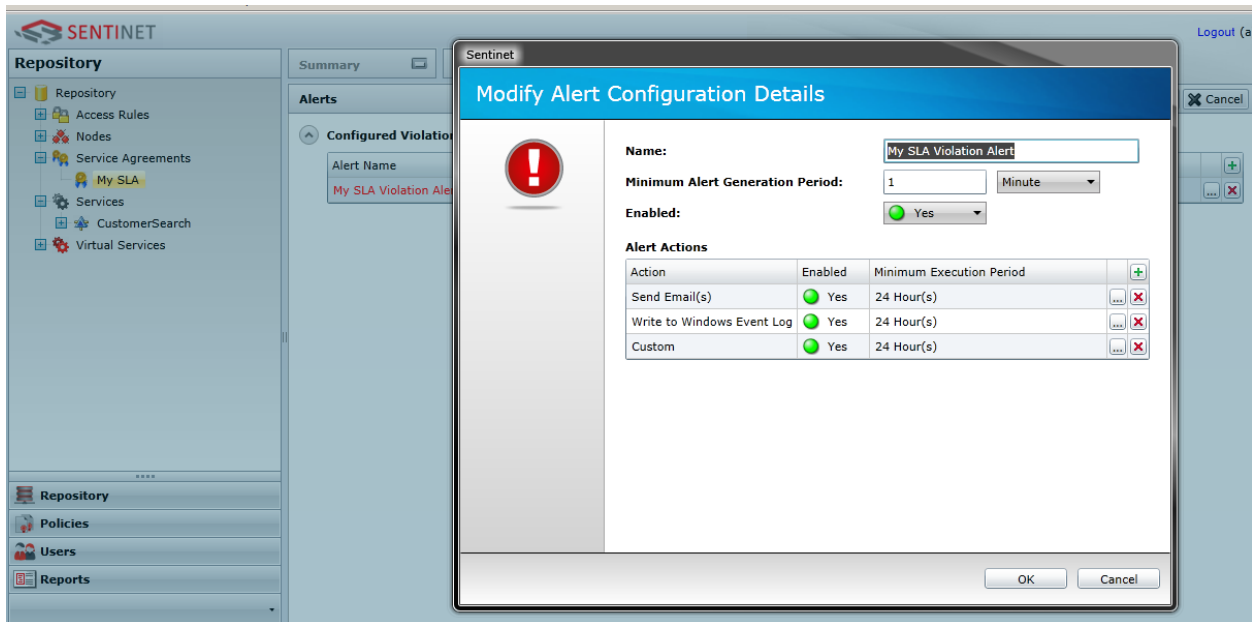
SENTINET

Logout (a

Repository

Repository
Access Rules
Nodes
Service Agreements
My SLA
Services
CustomerSearch
Virtual Services

Repository
Policies
Users
Reports

Summary

Alerts

Configured Violatio

Alert Name
My SLA Violation Aler

Cancel

Sentinet

Modify Alert Configuration Details

Name: My SLA Violation Alert
Minimum Alert Generation Period: 1 Minute
Enabled: Yes

Alert Actions

| Action | Enabled | Minimum Execution Period |
|---|---|---|
| Send Email(s) | Yes | 24 Hour(s) |
| Write to Windows Event Log | Yes | 24 Hour(s) |
| Custom | Yes | 24 Hour(s) |

OK
Cancel